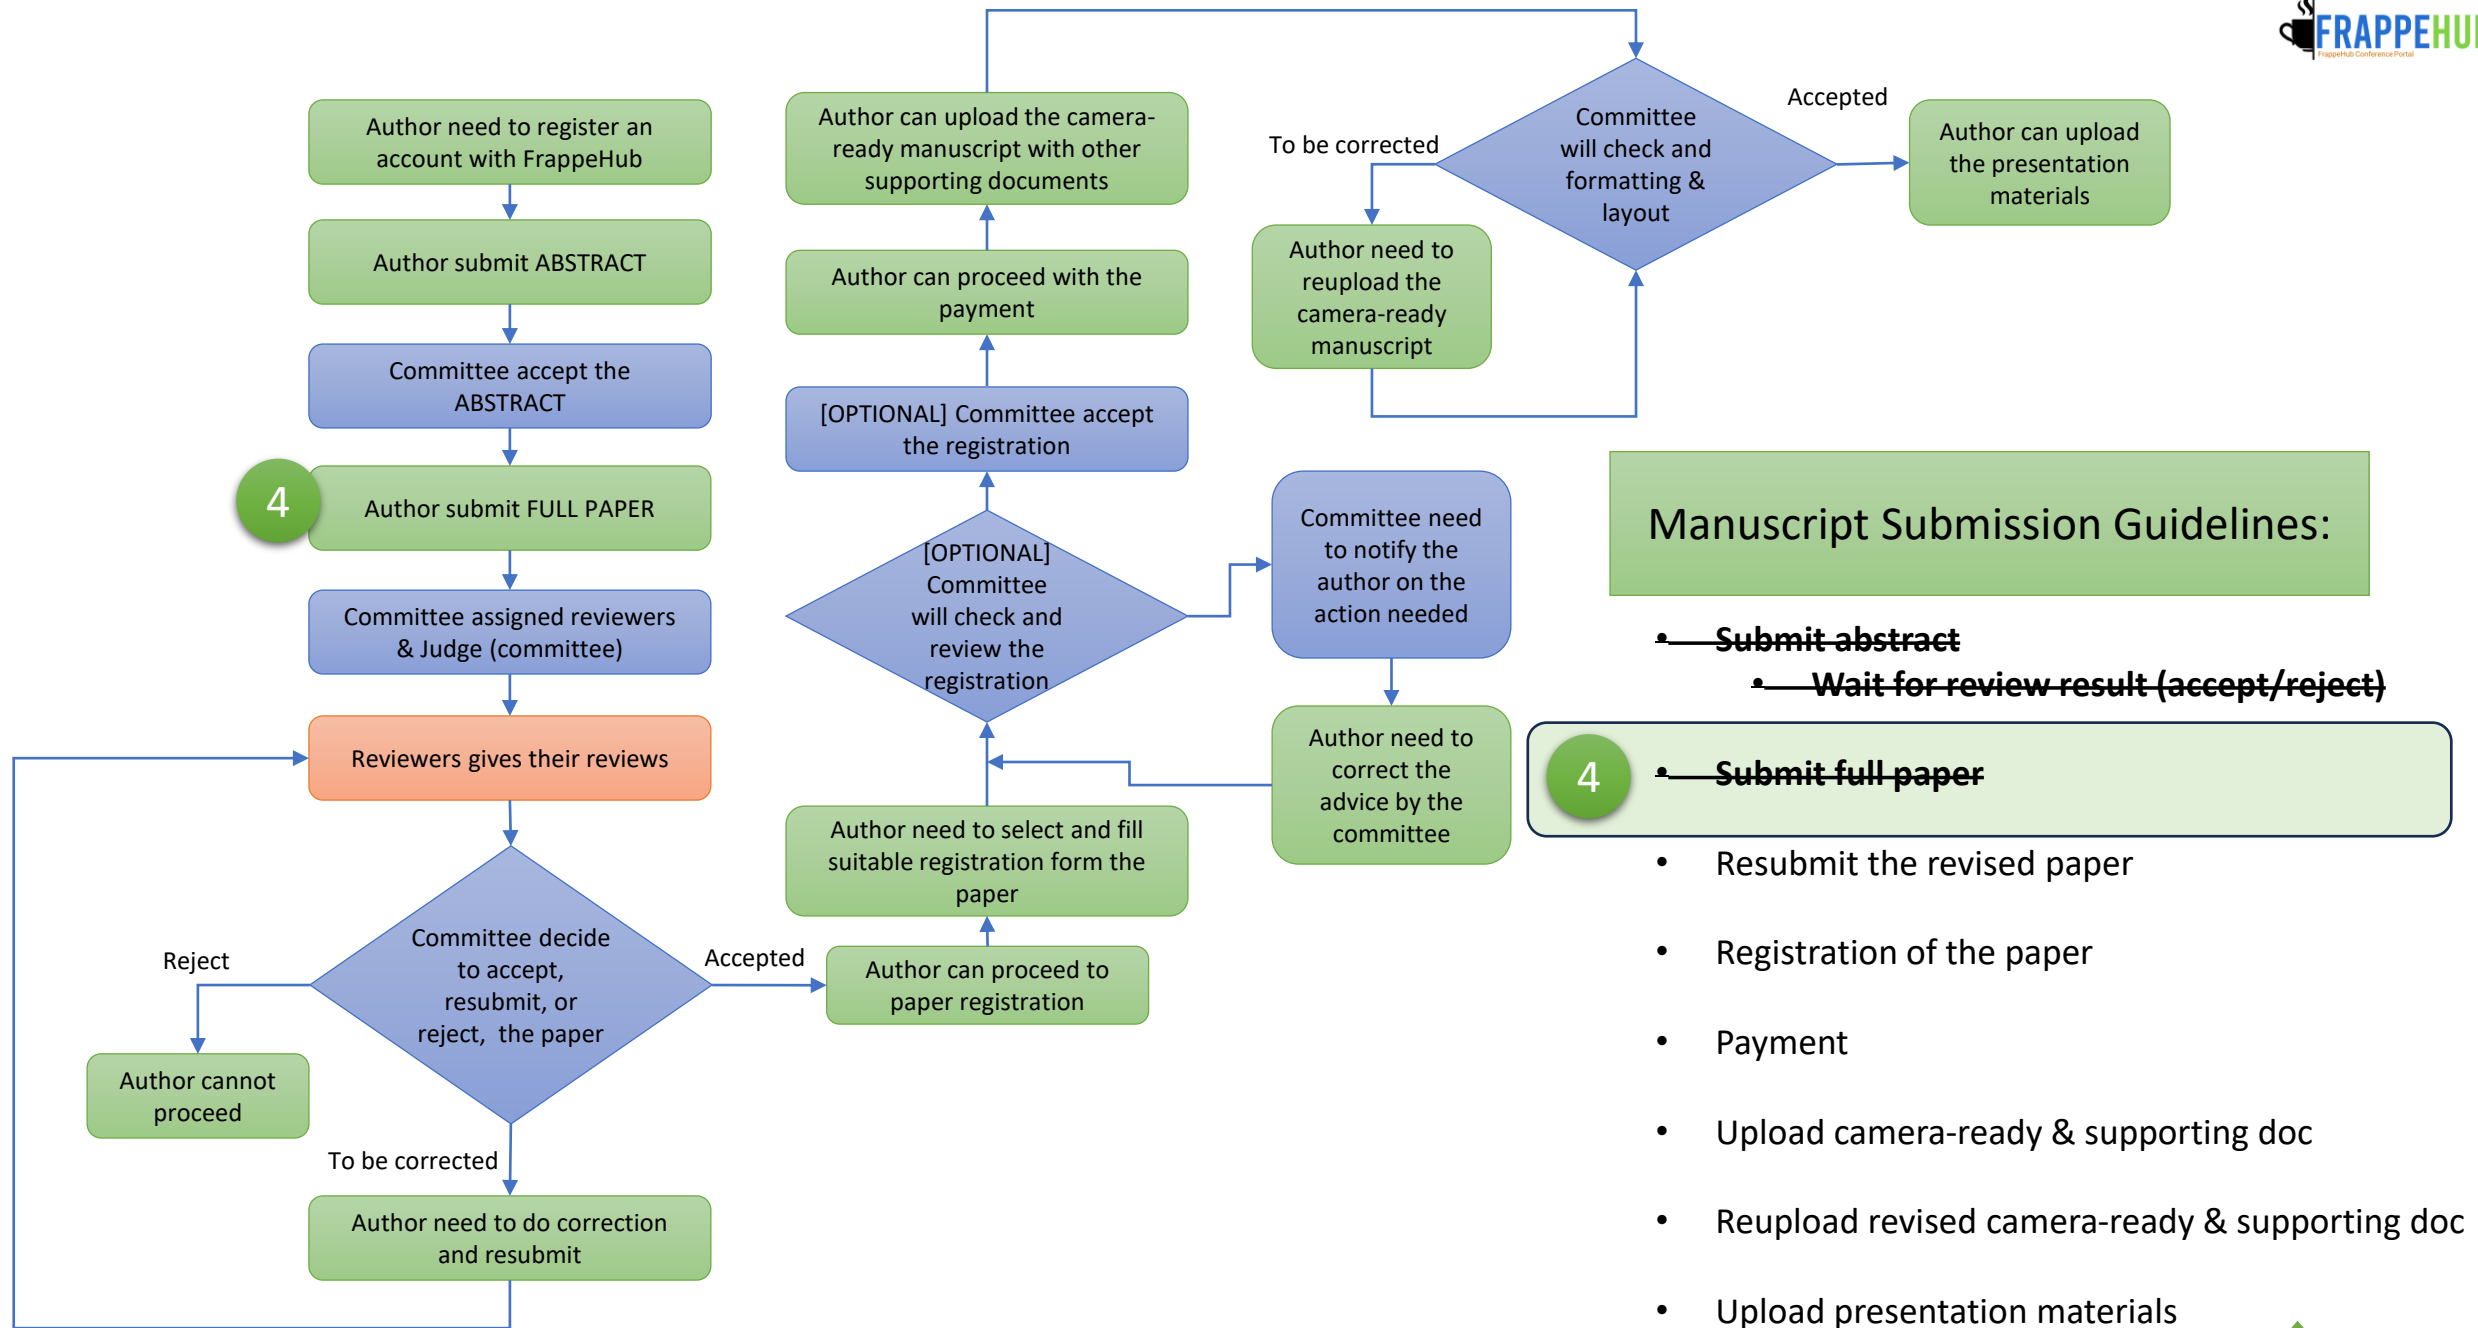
FRAPPEHU

Author need to register an account with FrappeHub

Author submit ABSTRACT

Committee accept the ABSTRACT

4

Author submit FULL PAPER

Committee assigned reviewers & Judge (committee)

Reviewers gives their reviews

Committee decide to accept, resubmit, or reject, the paper

Reject

Author cannot proceed

To be corrected

Author need to do correction and resubmit

Accepted

Author can proceed to paper registration

Author need to select and fill suitable registration form the paper

[OPTIONAL] Committee will check and review the registration

Committee need to notify the author on the action needed

Author need to correct the advice by the committee

[OPTIONAL] Committee accept the registration

Author can proceed with the payment

Author can upload the camera-ready manuscript with other supporting documents

Committee will check and formatting & layout

To be corrected

Author need to reupload the camera-ready manuscript

Accepted

Author can upload the presentation materials

Manuscript Submission Guidelines:

• ~~Submit abstract~~
• ~~Wait for review result (accept/reject)~~

4

• ~~Submit full paper~~
• Resubmit the revised paper
• Registration of the paper
• Payment
• Upload camera-ready & supporting doc
• Reupload revised camera-ready & supporting doc
• Upload presentation materials